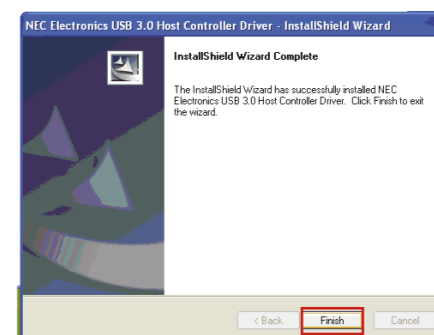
NEC Electronics USB 3.0 Host Controller Driver - InstallShield Wizard

InstallShield Wizard Complete

The InstallShield Wizard has successfully installed NEC Electronics USB 3.0 Host Controller Driver. Click Finish to exit the wizard.

< Back

Finish

Cancel